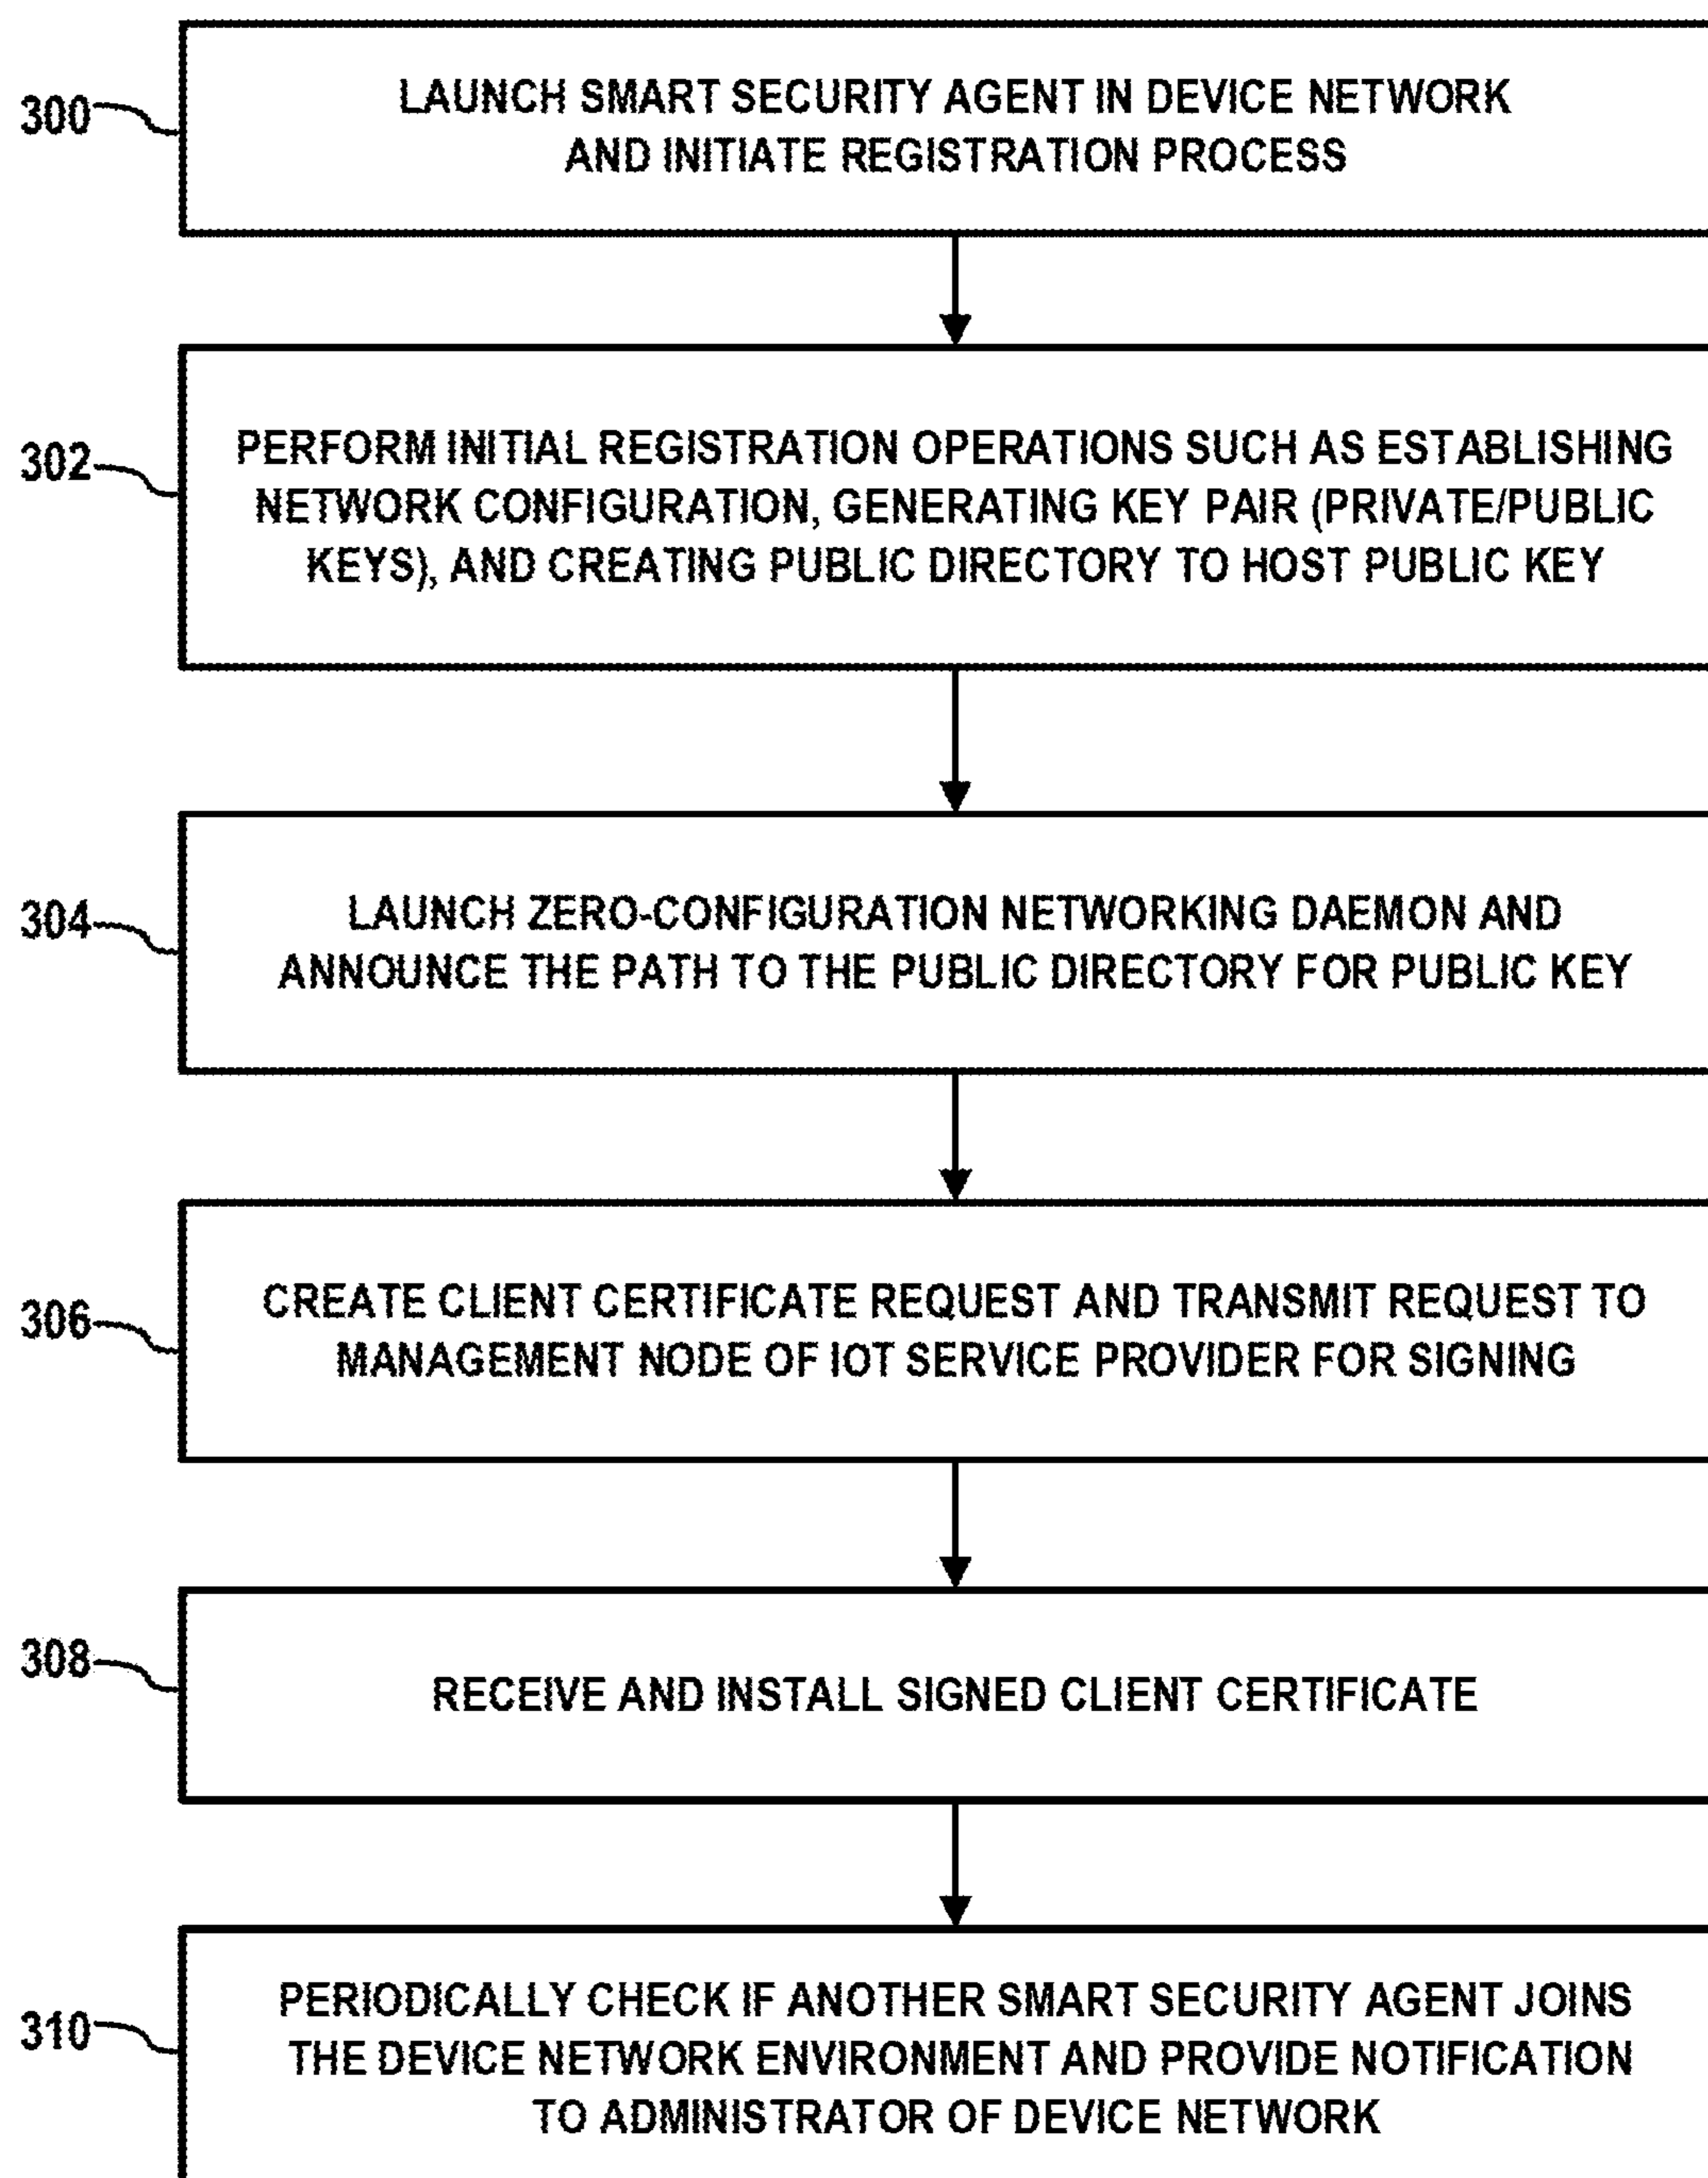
300

LAUNCH SMART SECURITY AGENT IN DEVICE NETWORK AND INITIATE REGISTRATION PROCESS

302

PERFORM INITIAL REGISTRATION OPERATIONS SUCH AS ESTABLISHING NETWORK CONFIGURATION, GENERATING KEY PAIR (PRIVATE/PUBLIC KEYS), AND CREATING PUBLIC DIRECTORY TO HOST PUBLIC KEY

304

LAUNCH ZERO-CONFIGURATION NETWORKING DAEMON AND ANNOUNCE THE PATH TO THE PUBLIC DIRECTORY FOR PUBLIC KEY

306

CREATE CLIENT CERTIFICATE REQUEST AND TRANSMIT REQUEST TO MANAGEMENT NODE OF IOT SERVICE PROVIDER FOR SIGNING

308

RECEIVE AND INSTALL SIGNED CLIENT CERTIFICATE

310

PERIODICALLY CHECK IF ANOTHER SMART SECURITY AGENT JOINS THE DEVICE NETWORK ENVIRONMENT AND PROVIDE NOTIFICATION TO ADMINISTRATOR OF DEVICE NETWORK